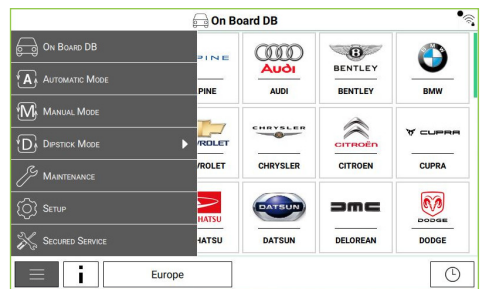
On Board DB

On Board DB
Automatic Mode
Manual Mode
Dipstick Mode
Maintenance
Setup
Secured Service

PINE
PINE
Audi
AUDI
BENTLEY
BENTLEY
BMW
BMW
VROLET
VROLET
CHRYSLER
CHRYSLER
CITROËN
CITROEN
CUPRA
CUPRA
HATSU
HATSU
DATSUN
DATSUN
DELOREAN
DODGE
DODGE

i
Europe